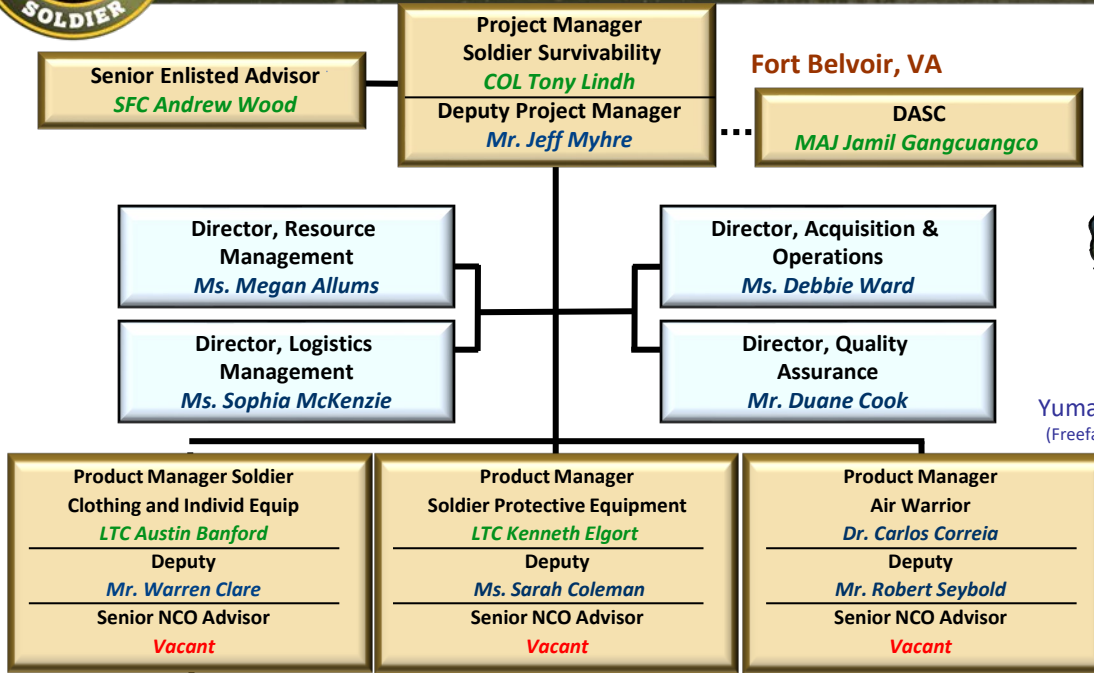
SOLDIER

Project Manager
Soldier Survivability
COL Tony Lindh
Deputy Project Manager
Mr. Jeff Myhre

Senior Enlisted Advisor
SFC Andrew Wood

Fort Belvoir, VA

DASC
MAJ Jamil Gangcuangco

Director, Resource Management
Ms. Megan Allums

Director, Acquisition & Operations
Ms. Debbie Ward

Director, Logistics Management
Ms. Sophia McKenzie

Director, Quality Assurance
Mr. Duane Cook

Yuma
(Freefa

Product Manager Soldier Clothing and Individ Equip
LTC Austin Banford
Deputy
Mr. Warren Clare
Senior NCO Advisor
Vacant

Product Manager
Soldier Protective Equipment
LTC Kenneth Elgort
Deputy
Ms. Sarah Coleman
Senior NCO Advisor
Vacant

Product Manager
Air Warrior
Dr. Carlos Correia
Deputy
Mr. Robert Seybold
Senior NCO Advisor
Vacant